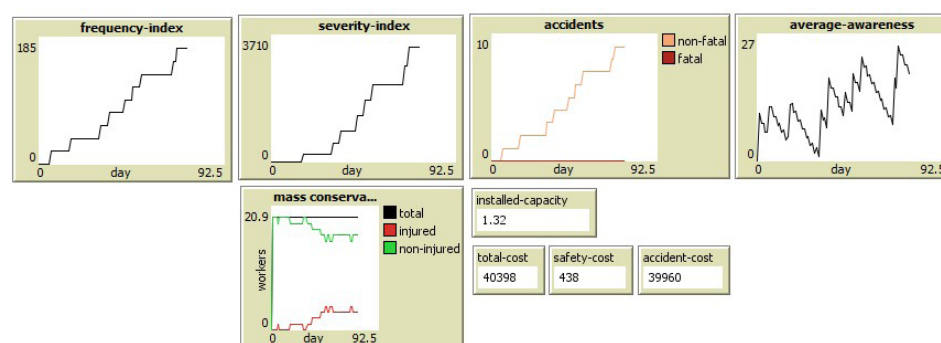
frequency-index
185
0
0
day
92.5

severity-index
3710
0
0
day
92.5

accidents
10
0
0
day
92.5
non-fatal
fatal

average-awareness
27
0
0
day
92.5

mass conserva...
20.9
0
0
day
92.5
workers
total
injured
non-injured

installed-capacity
1.32

total-cost
40398

safety-cost
438

accident-cost
39960